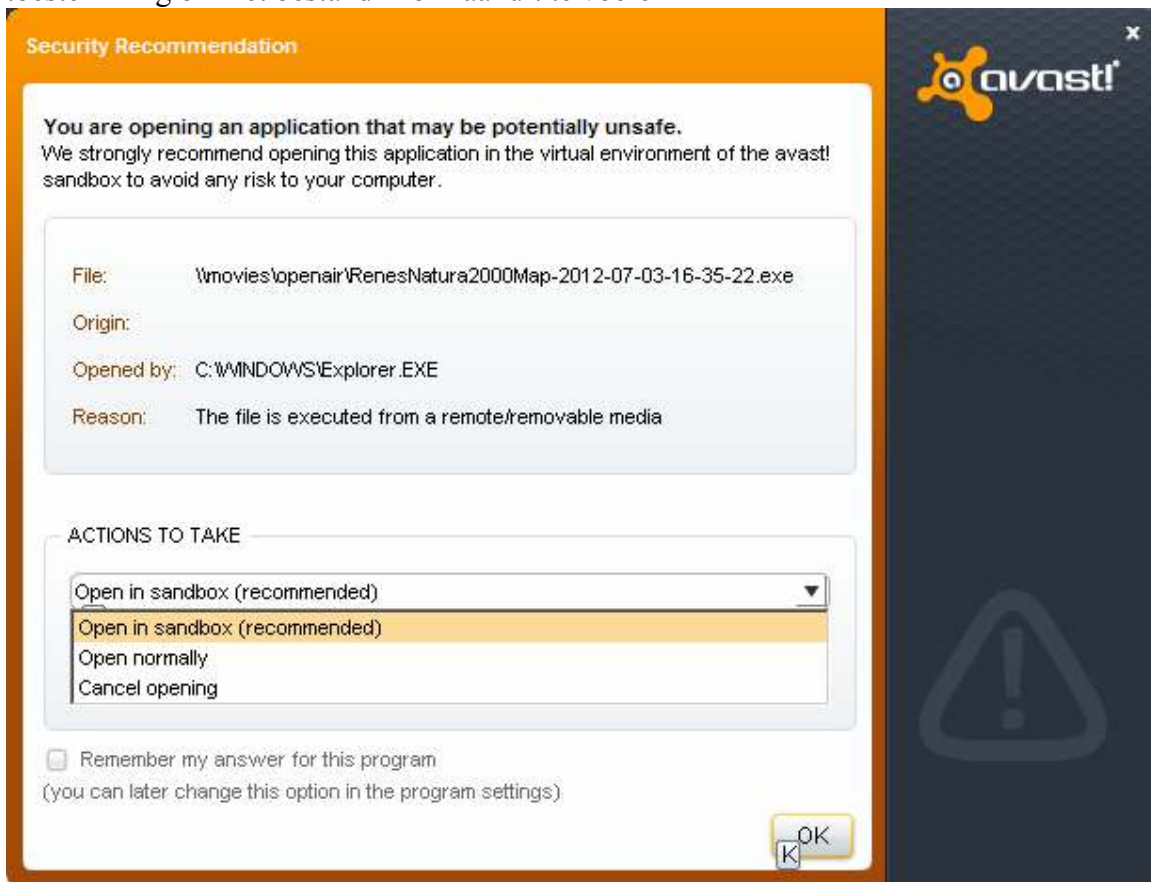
Security Recommendation

avast!

You are opening an application that may be potentially unsafe.
We strongly recommend opening this application in the virtual environment of the avast! sandbox to avoid any risk to your computer.

File: \\movies\openair\RenesNatura2000Map-2012-07-03-16-35-22.exe

Origin:

Opened by: C:\WINDOWS\Explorer.EXE

Reason: The file is executed from a remote/removable media

ACTIONS TO TAKE

Open in sandbox (recommended)

Open in sandbox (recommended)
Open normally
Cancel opening

Remember my answer for this program
(you can later change this option in the program settings)

OK

K